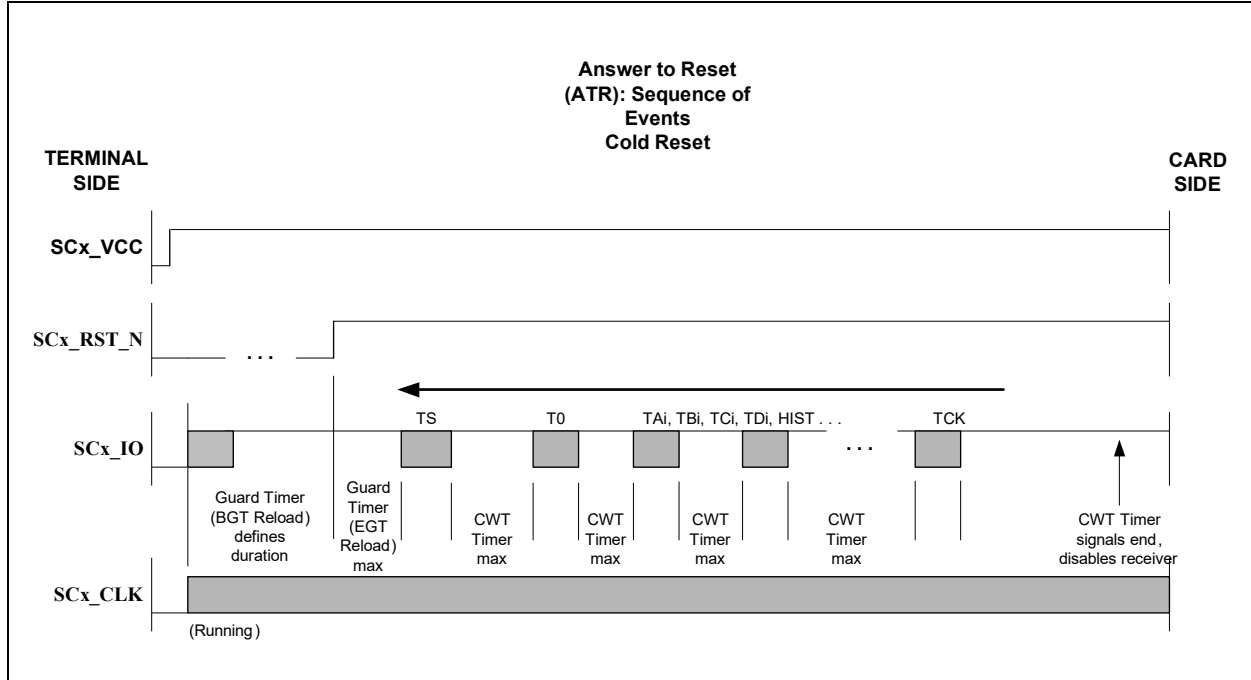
Answer to Reset (ATR): Sequence of Events Cold Reset

TERMINAL SIDE

CARD SIDE

SCx_VCC

SCx_RST_N

. . .

SCx_IO

TS

T0

TAi, TBi, TCi, TDi, HIST . . .

TCK

. . .

Guard Timer (BGT Reload) defines duration

Guard Timer (EGT Reload) max

CWT Timer max

CWT Timer max

CWT Timer max

CWT Timer max

CWT Timer signals end, disables receiver

SCx_CLK

(Running)